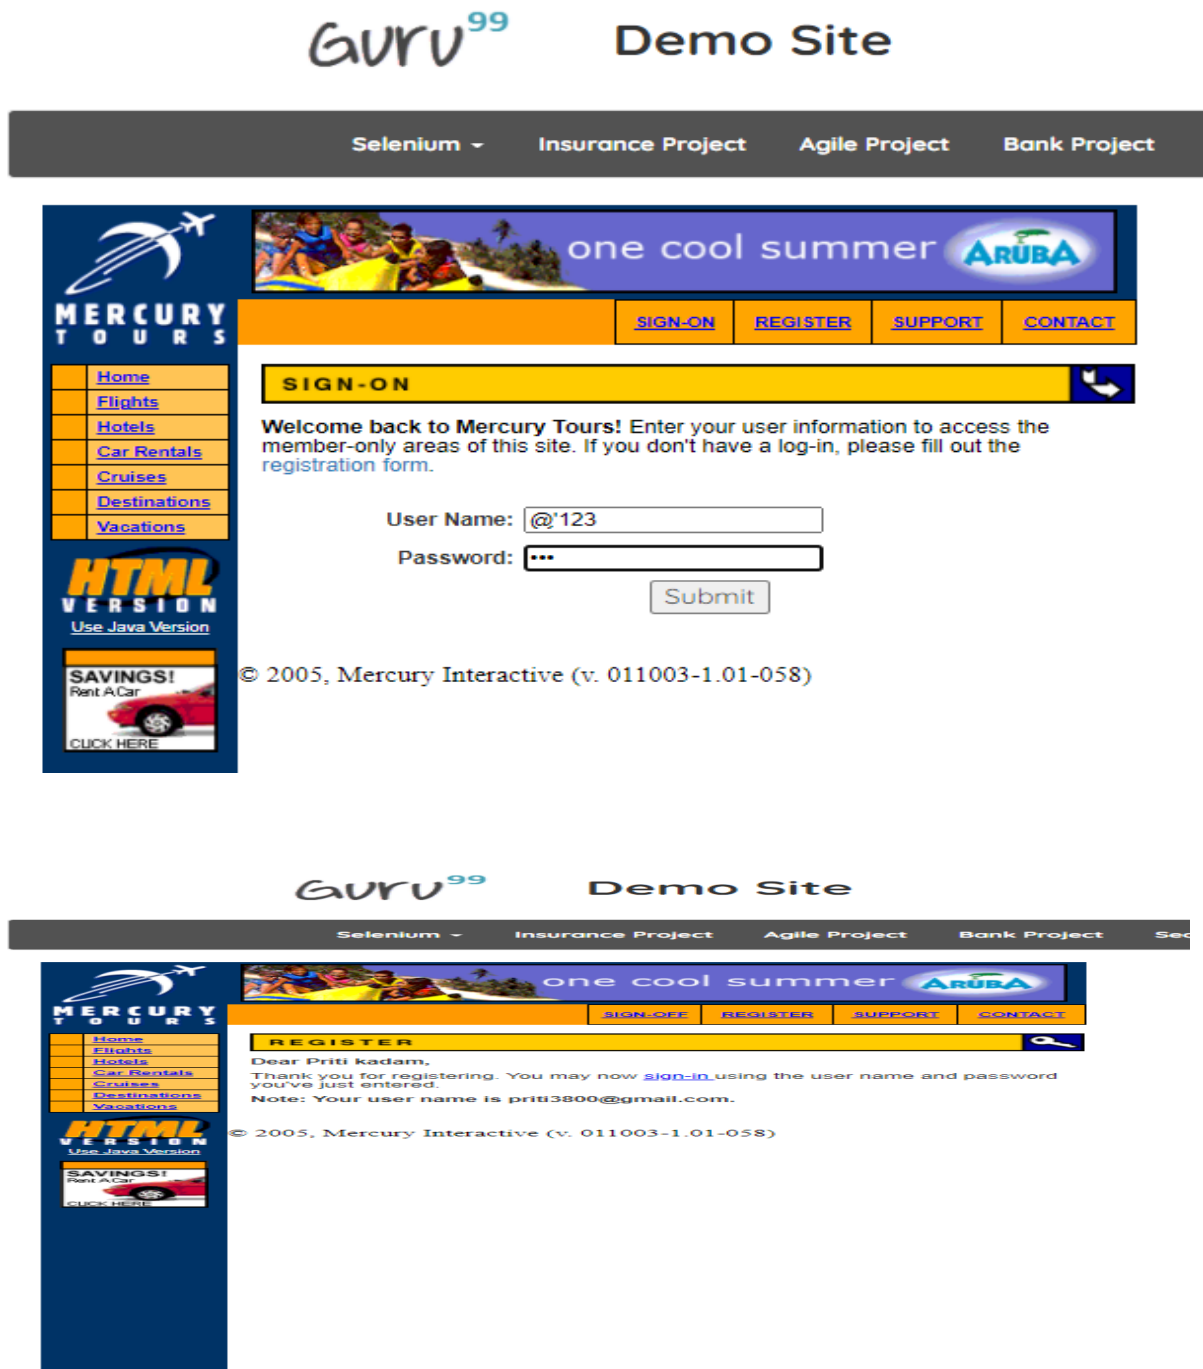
Guru99 Demo Site

Selenium Insurance Project Agile Project Bank Project

MERCURY TOURS

one cool summer ARUBA

SIGN-ON REGISTER SUPPORT CONTACT

Home
Flights
Hotels
Car Rentals
Cruises
Destinations
Vacations

HTML VERSION
Use Java Version

SAVINGS! Rent A Car CLICK HERE

SIGN-ON

Welcome back to Mercury Tours! Enter your user information to access the member-only areas of this site. If you don't have a log-in, please fill out the registration form.

User Name: @'123
Password: •••
Submit

© 2005, Mercury Interactive (v. 011003-1.01-058)

Guru99 Demo Site

Selenium Insurance Project Agile Project Bank Project Sec

MERCURY TOURS

one cool summer ARUBA

SIGN-OFF REGISTER SUPPORT CONTACT

Home
Flights
Hotels
Car Rentals
Cruises
Destinations
Vacations

HTML VERSION
Use Java Version

SAVINGS! Rent A Car CLICK HERE

REGISTER

Dear Priti kadam,

Thank you for registering. You may now sign-in using the user name and password you've just entered.

Note: Your user name is priti3800@gmail.com.

© 2005, Mercury Interactive (v. 011003-1.01-058)